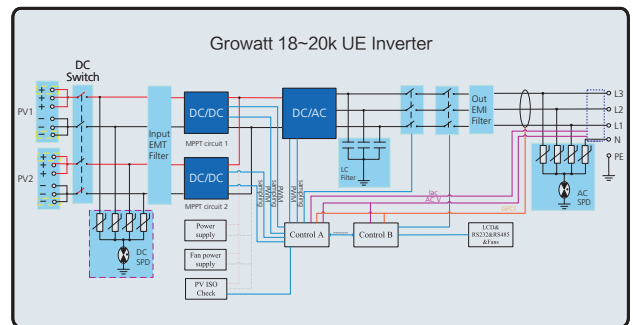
Growatt 18~20k UE Inverter

DC Switch

PV1

PV2

Input EMT Filter

DC/DC

MPPT circuit 1

DC/DC

MPPT circuit 2

DC/AC

LC Filter

Out EMI Filter

L3

L2

L1

N

PE

AC SPD

DC SPD

Iac

AC V

GFCI

Power supply

Fan power supply

PV ISO Check

Control A

Control B

LCD& RS232&RS485 &Fans